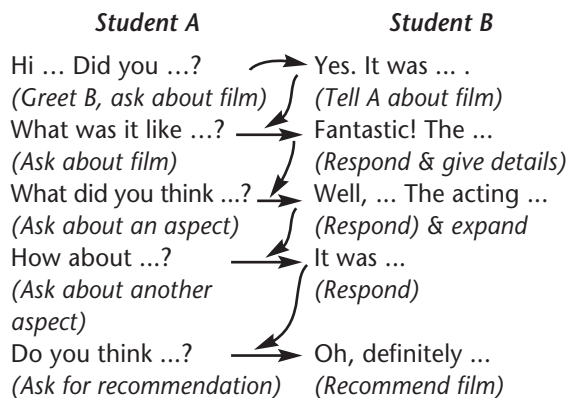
| Student A | Student B |
|---|---|
| Hi … Did you …? *(Greet B, ask about film)* | Yes. It was … . *(Tell A about film)* |
| What was it like …? *(Ask about film)* | Fantastic! The … *(Respond & give details)* |
| What did you think ...? *(Ask about an aspect)* | Well, … The acting … *(Respond) & expand* |
| How about …? *(Ask about another aspect)* | It was … *(Respond)* |
| Do you think …? *(Ask for recommendation)* | Oh, definitely … *(Recommend film)* |